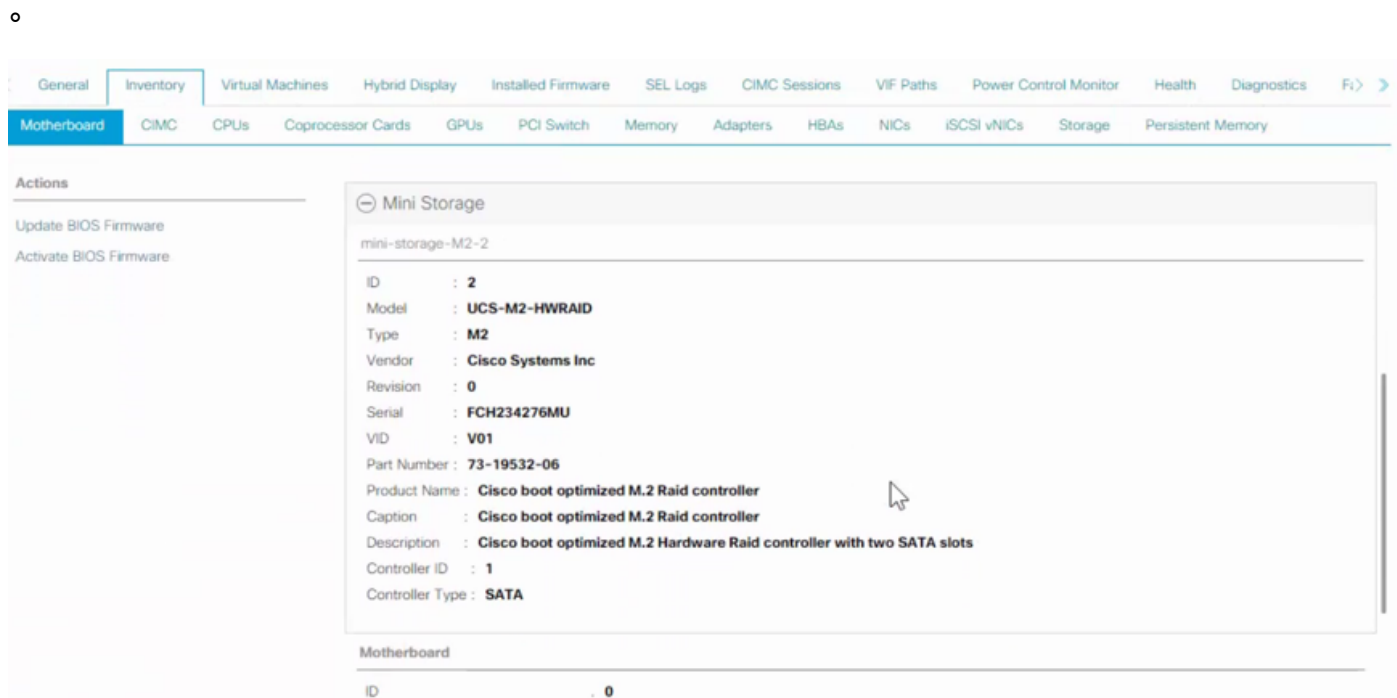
o

General | Inventory | Virtual Machines | Hybrid Display | Installed Firmware | SEL Logs | CIMC Sessions | VIF Paths | Power Control Monitor | Health | Diagnostics | F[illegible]

Motherboard | CIMC | CPUs | Coprocessor Cards | GPUs | PCI Switch | Memory | Adapters | HBAs | NICs | iSCSI vNICs | Storage | Persistent Memory

Actions

Update BIOS Firmware

Activate BIOS Firmware

Mini Storage

mini-storage-M2-2

ID : 2
Model : UCS-M2-HWRAID
Type : M2
Vendor : Cisco Systems Inc
Revision : 0
Serial : FCH234276MU
VID : V01
Part Number : 73-19532-06
Product Name : Cisco boot optimized M.2 Raid controller
Caption : Cisco boot optimized M.2 Raid controller
Description : Cisco boot optimized M.2 Hardware Raid controller with two SATA slots
Controller ID : 1
Controller Type : SATA

Motherboard

ID : 0